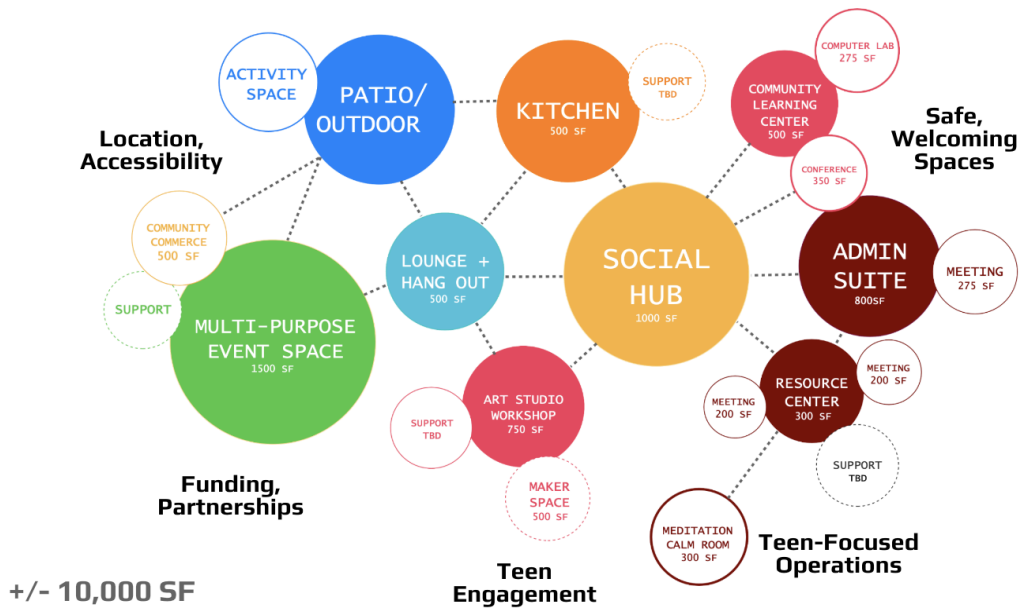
ACTIVITY SPACE

PATIO/ OUTDOOR

KITCHEN
500 SF

SUPPORT
TBD

COMPUTER LAB
275 SF

COMMUNITY LEARNING CENTER
500 SF

Safe, Welcoming Spaces

Location, Accessibility

CONFERENCE
350 SF

COMMUNITY COMMERCE
500 SF

ADMIN SUITE
800SF

MEETING
275 SF

LOUNGE + HANG OUT
500 SF

SOCIAL HUB
1000 SF

SUPPORT

MULTI-PURPOSE EVENT SPACE
1500 SF

MEETING
200 SF

RESOURCE CENTER
300 SF

MEETING
200 SF

ART STUDIO WORKSHOP
750 SF

SUPPORT
TBD

SUPPORT
TBD

MAKER SPACE
500 SF

Funding, Partnerships

MEDITATION CALM ROOM
300 SF

Teen-Focused Operations

Teen Engagement

+/- 10,000 SF